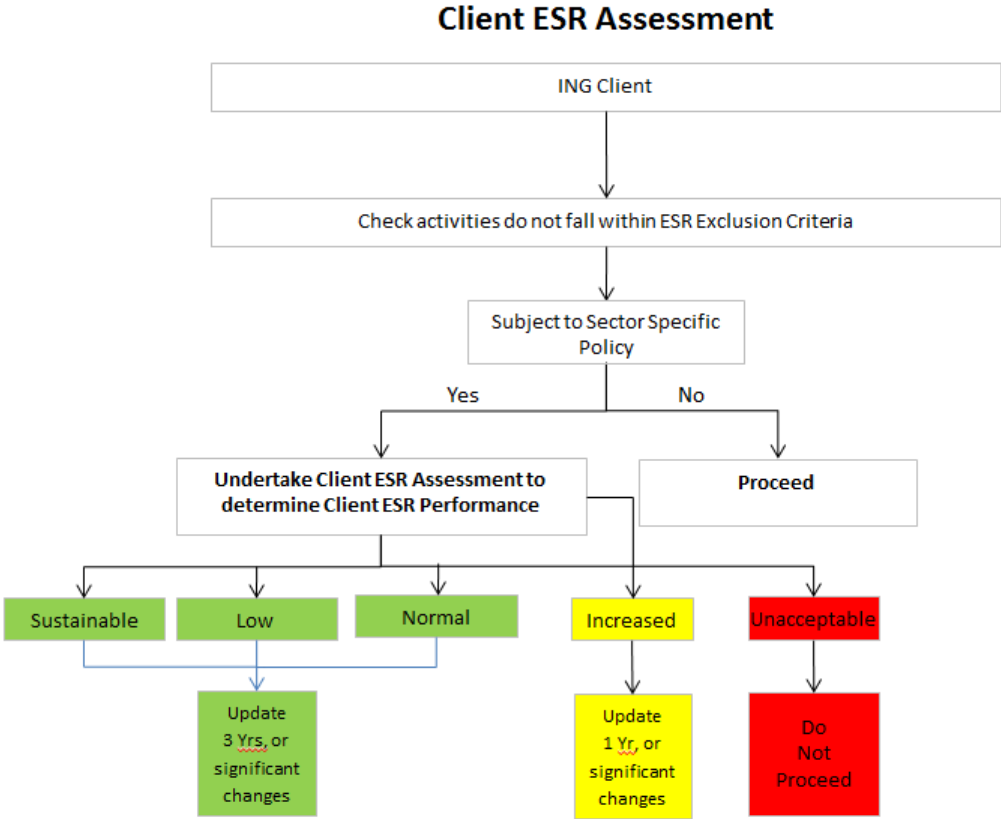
Client ESR Assessment

ING Client

Check activities do not fall within ESR Exclusion Criteria

Subject to Sector Specific Policy

Yes

No

Undertake Client ESR Assessment to determine Client ESR Performance

Proceed

Sustainable

Low

Normal

Increased

Unacceptable

Update 3 Yrs, or significant changes

Update 1 Yr, or significant changes

Do Not Proceed